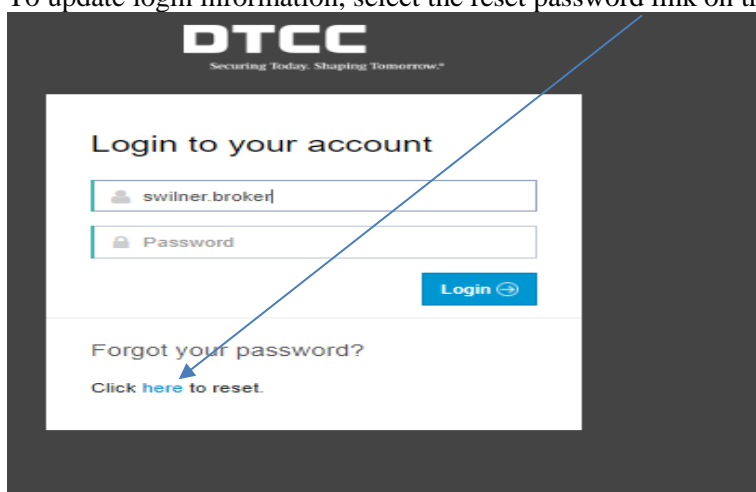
To update login information, select the reset password link on th

DTCC

Securing Today. Shaping Tomorrow.®

Login to your account

swilner.broker

Password

Login

Forgot your password?

Click here to reset.